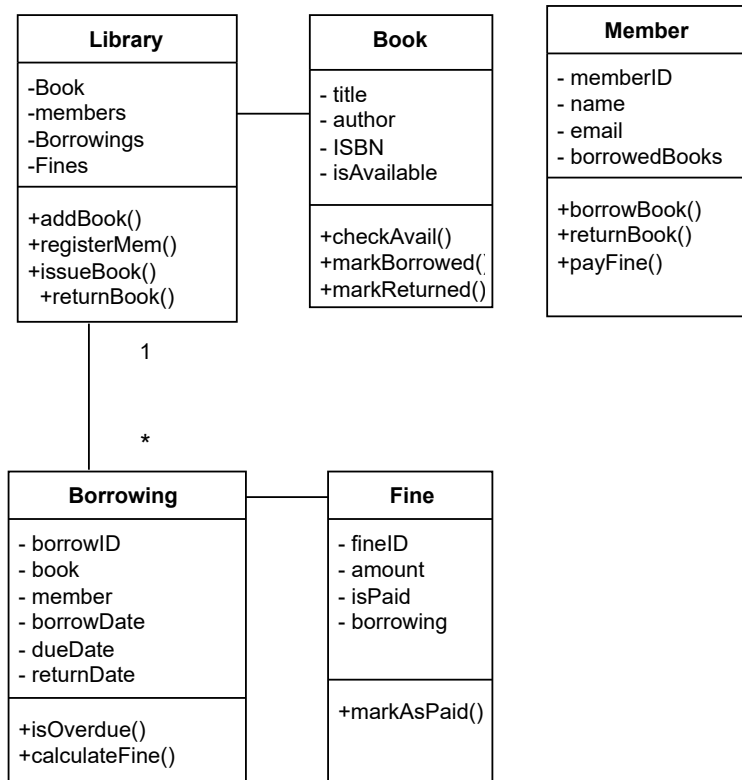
Library

-Book
-members
-Borrowings
-Fines

+addBook()
+registerMem()
+issueBook()
+returnBook()

Book

- title
- author
- ISBN
- isAvailable

+checkAvail()
+markBorrowed()
+markReturned()

Member

- memberID
- name
- email
- borrowedBooks

+borrowBook()
+returnBook()
+payFine()

1

*

Borrowing

- borrowID
- book
- member
- borrowDate
- dueDate
- returnDate

+isOverdue()
+calculateFine()

Fine

- fineID
- amount
- isPaid
- borrowing

+markAsPaid()